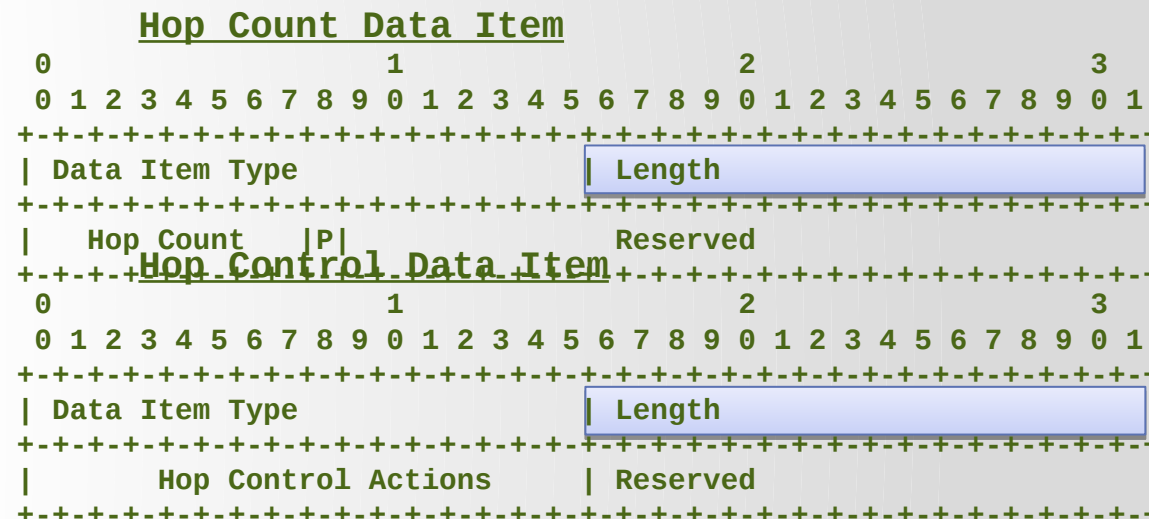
Hop Count Data Item

0 1 2 3
0 1 2 3 4 5 6 7 8 9 0 1 2 3 4 5 6 7 8 9 0 1 2 3 4 5 6 7 8 9 0 1
+-+-+-+-+-+-+-+-+-+-+-+-+-+-+-+-+-+-+-+-+-+-+-+-+-+-+-+-+-+-+-+-+
| Data Item Type | Length
+-+-+-+-+-+-+-+-+-+-+-+-+-+-+-+-+-+-+-+-+-+-+-+-+-+-+-+-+-+-+-+-+
| Hop Count |P| Reserved
+-+-+-+-+-+-+-+-+-+-+-+-+-+-+-+-+-+-+-+-+-+-+-+-+-+-+-+-+-+-+-+-+

Hop Control Data Item

0 1 2 3
0 1 2 3 4 5 6 7 8 9 0 1 2 3 4 5 6 7 8 9 0 1 2 3 4 5 6 7 8 9 0 1
+-+-+-+-+-+-+-+-+-+-+-+-+-+-+-+-+-+-+-+-+-+-+-+-+-+-+-+-+-+-+-+-+
| Data Item Type | Length
+-+-+-+-+-+-+-+-+-+-+-+-+-+-+-+-+-+-+-+-+-+-+-+-+-+-+-+-+-+-+-+-+
| Hop Control Actions | Reserved
+-+-+-+-+-+-+-+-+-+-+-+-+-+-+-+-+-+-+-+-+-+-+-+-+-+-+-+-+-+-+-+-+